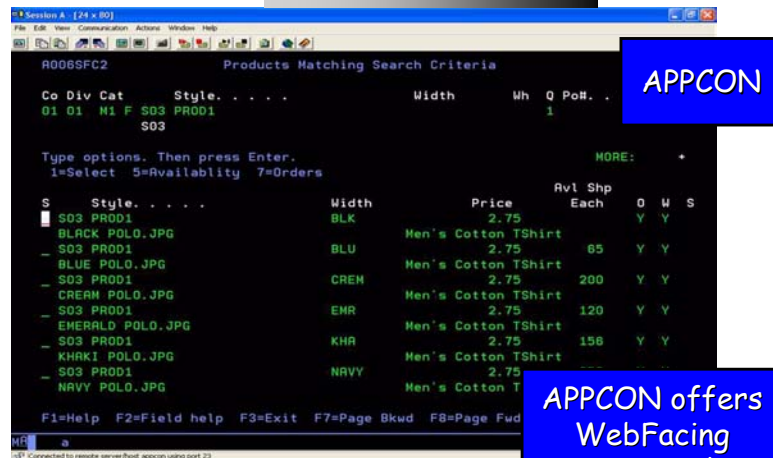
Session A - [24 x 80]

File Edit View Communication Actions Window Help

A006SFC2 Products Matching Search Criteria

APPCON

Co Div Cat Style. . . . . Width Wh Q Po#. .
01 01 M1 F S03 PROD1 1
S03

Type options. Then press Enter. MORE: +
1=Select 5=Availablity 7=Orders

| S | Style. . . . . | Width | Price | Avl Shp Each | O | W | S |
|---|---|---|---|---|---|---|---|
| _ | S03 PROD1 | BLK | 2.75 | | Y | Y | |
| | BLACK POLO.JPG | | Men's Cotton TShirt | | | | |
| _ | S03 PROD1 | BLU | 2.75 | 65 | Y | Y | |
| | BLUE POLO.JPG | | Men's Cotton TShirt | | | | |
| _ | S03 PROD1 | CREM | 2.75 | 200 | Y | Y | |
| | CREAM POLO.JPG | | Men's Cotton TShirt | | | | |
| _ | S03 PROD1 | EMR | 2.75 | 120 | Y | Y | |
| | EMERALD POLO.JPG | | Men's Cotton TShirt | | | | |
| _ | S03 PROD1 | KHA | 2.75 | 156 | Y | Y | |
| | KHAKI POLO.JPG | | Men's Cotton TShirt | | | | |
| _ | S03 PROD1 | NAVY | 2.75 | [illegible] | | | |
| | NAVY POLO.JPG | | Men's Cotton T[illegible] | | | | |

F1=Help F2=Field help F3=Exit F7=Page Bkwd F8=Page Fwd

APPCON offers WebFacing

MA a

Connected to remote server/host appcon using port 23